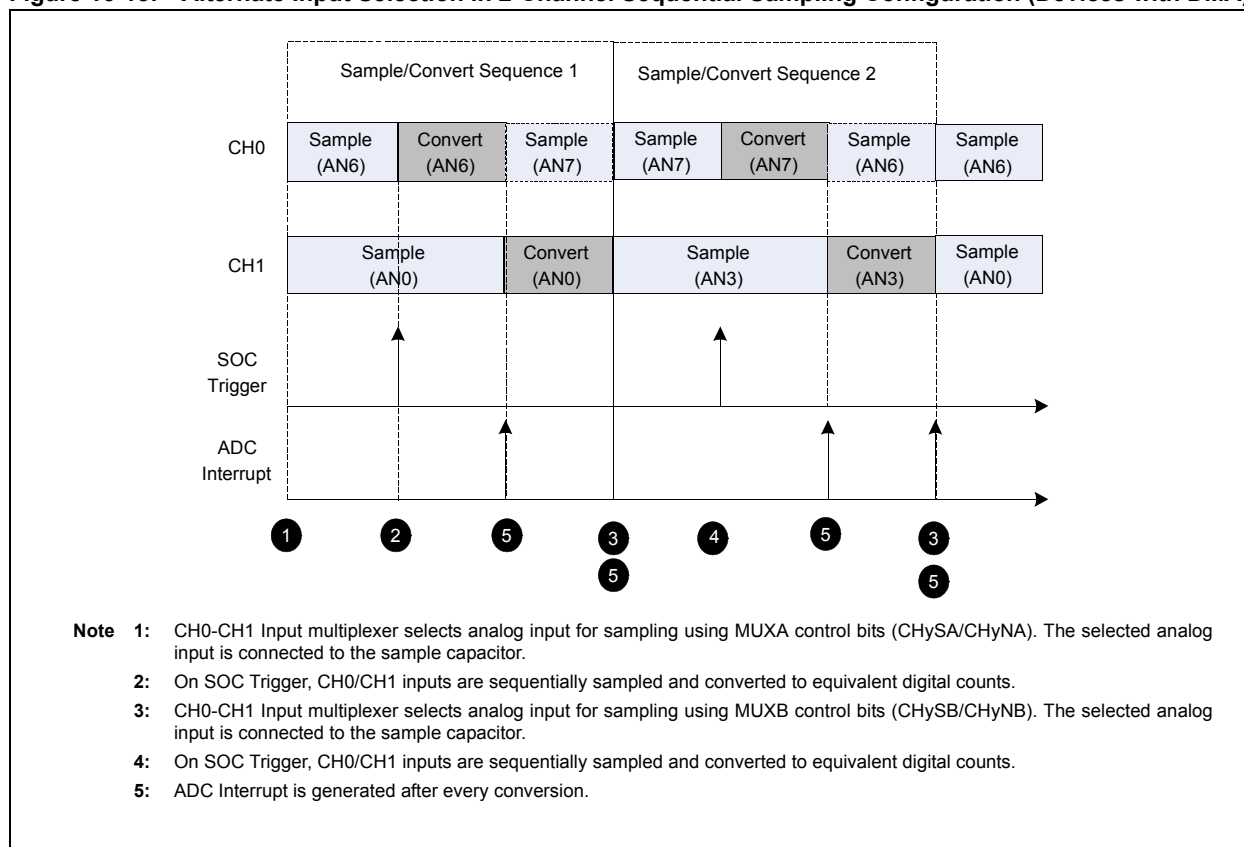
Figure 16-18: Alternate Input Selection in 2-Channel Sequential Sampling Configuration (Devices with DMA)

Sample/Convert Sequence 1

Sample/Convert Sequence 2

CH0

Sample (AN6)

Convert (AN6)

Sample (AN7)

Sample (AN7)

Convert (AN7)

Sample (AN6)

Sample (AN6)

CH1

Sample (AN0)

Convert (AN0)

Sample (AN3)

Convert (AN3)

Sample (AN0)

SOC Trigger

ADC Interrupt

1

2

5

3

5

4

5

3

5

Note 1: CH0-CH1 Input multiplexer selects analog input for sampling using MUXA control bits (CHySA/CHyNA). The selected analog input is connected to the sample capacitor.

2: On SOC Trigger, CH0/CH1 inputs are sequentially sampled and converted to equivalent digital counts.

3: CH0-CH1 Input multiplexer selects analog input for sampling using MUXB control bits (CHySB/CHyNB). The selected analog input is connected to the sample capacitor.

4: On SOC Trigger, CH0/CH1 inputs are sequentially sampled and converted to equivalent digital counts.

5: ADC Interrupt is generated after every conversion.